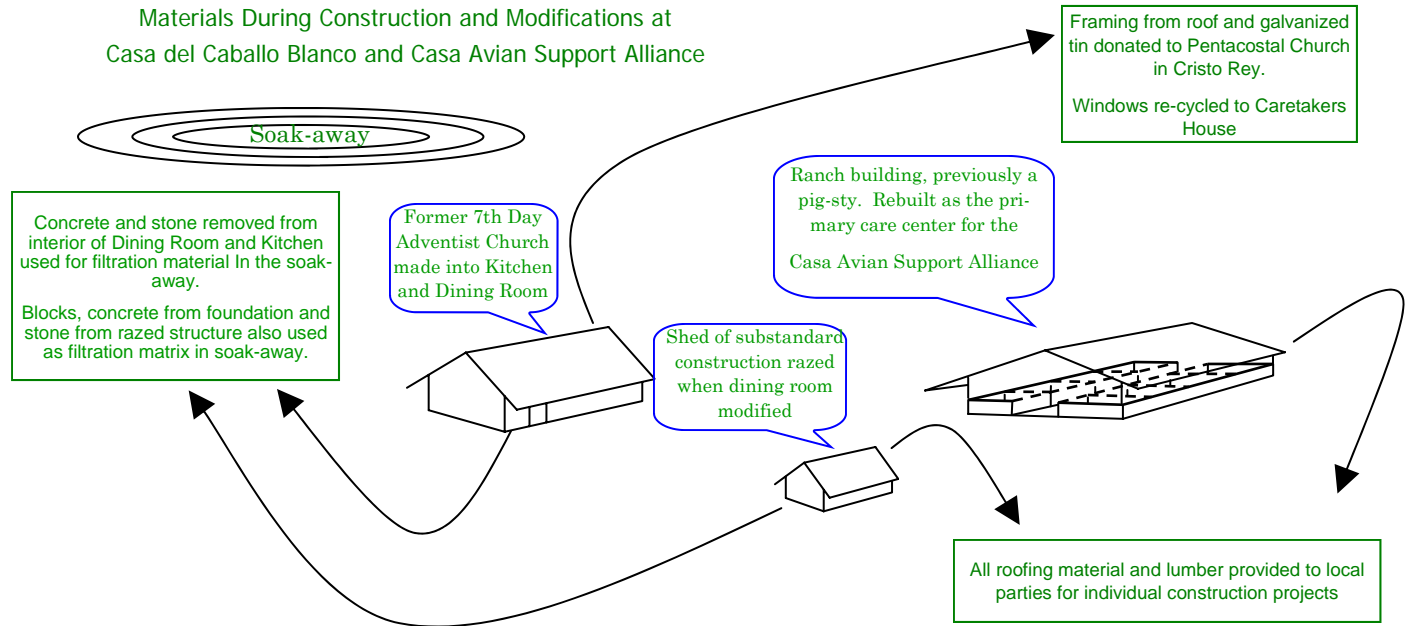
Materials During Construction and Modifications at Casa del Caballo Blanco and Casa Avian Support Alliance

Framing from roof and galvanized tin donated to Pentacostal Church in Cristo Rey.

Windows re-cycled to Caretakers House

Soak-away

Concrete and stone removed from interior of Dining Room and Kitchen used for filtration material In the soak-away.

Blocks, concrete from foundation and stone from razed structure also used as filtration matrix in soak-away.

Former 7th Day Adventist Church made into Kitchen and Dining Room

Ranch building, previously a pig-sty. Rebuilt as the primary care center for the

Casa Avian Support Alliance

Shed of substandard construction razed when dining room modified

All roofing material and lumber provided to local parties for individual construction projects